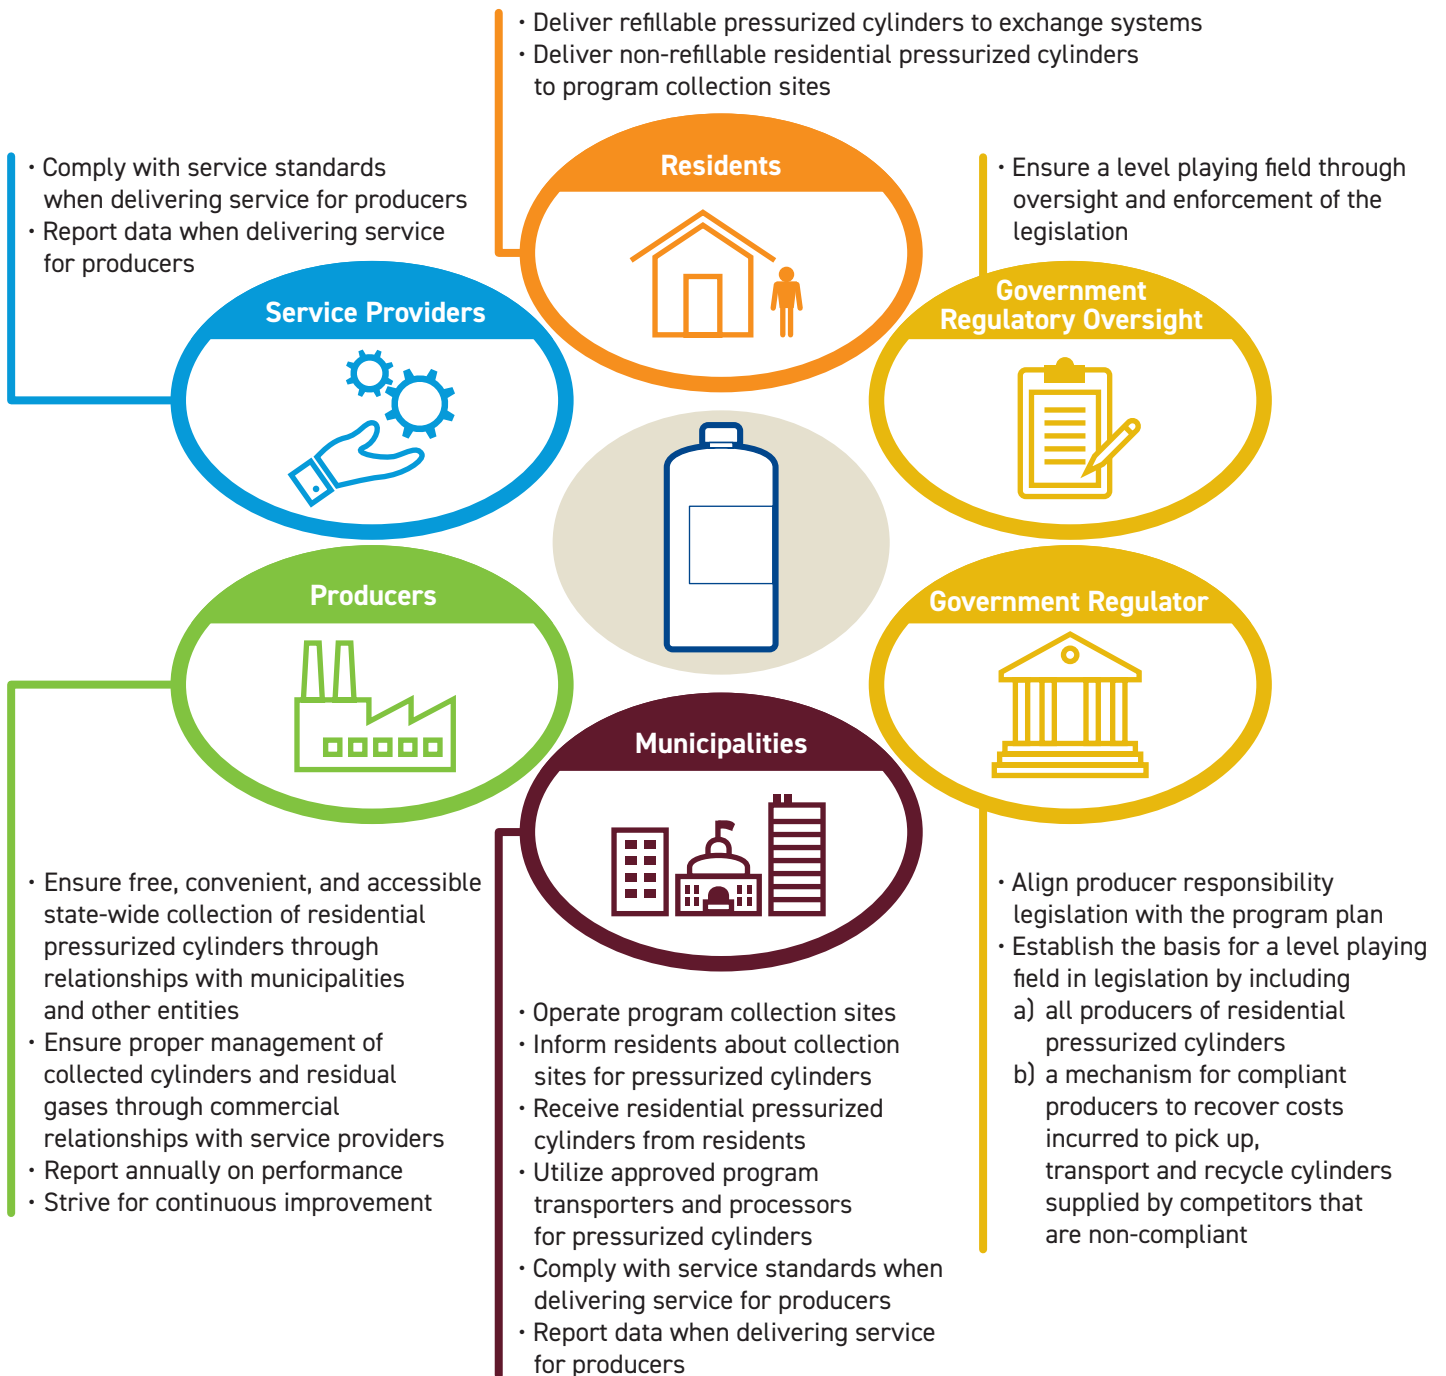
• Deliver refillable pressurized cylinders to exchange systems
• Deliver non-refillable residential pressurized cylinders to program collection sites

Residents

• Comply with service standards when delivering service for producers
• Report data when delivering service for producers

Service Providers

• Ensure a level playing field through oversight and enforcement of the legislation

Government Regulatory Oversight

Producers

Government Regulator

Municipalities

• Ensure free, convenient, and accessible state-wide collection of residential pressurized cylinders through relationships with municipalities and other entities
• Ensure proper management of collected cylinders and residual gases through commercial relationships with service providers
• Report annually on performance
• Strive for continuous improvement

• Operate program collection sites
• Inform residents about collection sites for pressurized cylinders
• Receive residential pressurized cylinders from residents
• Utilize approved program transporters and processors for pressurized cylinders
• Comply with service standards when delivering service for producers
• Report data when delivering service for producers

• Align producer responsibility legislation with the program plan
• Establish the basis for a level playing field in legislation by including
a) all producers of residential pressurized cylinders
b) a mechanism for compliant producers to recover costs incurred to pick up, transport and recycle cylinders supplied by competitors that are non-compliant